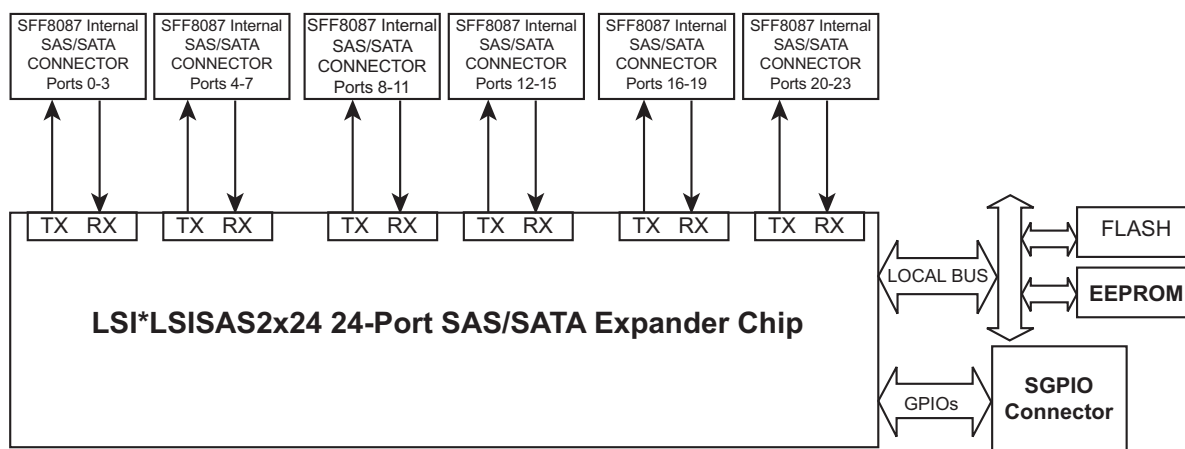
SFF8087 Internal SAS/SATA CONNECTOR Ports 0-3

SFF8087 Internal SAS/SATA CONNECTOR Ports 4-7

SFF8087 Internal SAS/SATA CONNECTOR Ports 8-11

SFF8087 Internal SAS/SATA CONNECTOR Ports 12-15

SFF8087 Internal SAS/SATA CONNECTOR Ports 16-19

SFF8087 Internal SAS/SATA CONNECTOR Ports 20-23

TX RX

TX RX

TX RX

TX RX

TX RX

TX RX

LSI*LSISAS2x24 24-Port SAS/SATA Expander Chip

LOCAL BUS

FLASH

EEPROM

GPIOs

SGPIO Connector